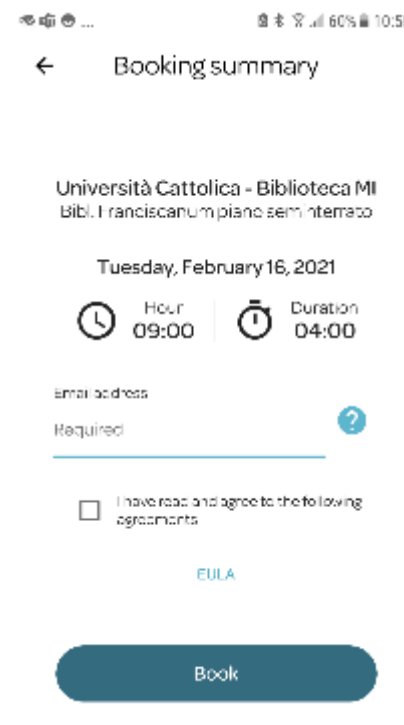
60% 10:5

Booking summary

Università Cattolica - Biblioteca MI
Bibl. Franciscanum piano seminterrato

Tuesday, February 16, 2021

Hour
09:00

Duration
04:00

Email address
Required

?

I have read and agree to the following agreements

EULA

Book